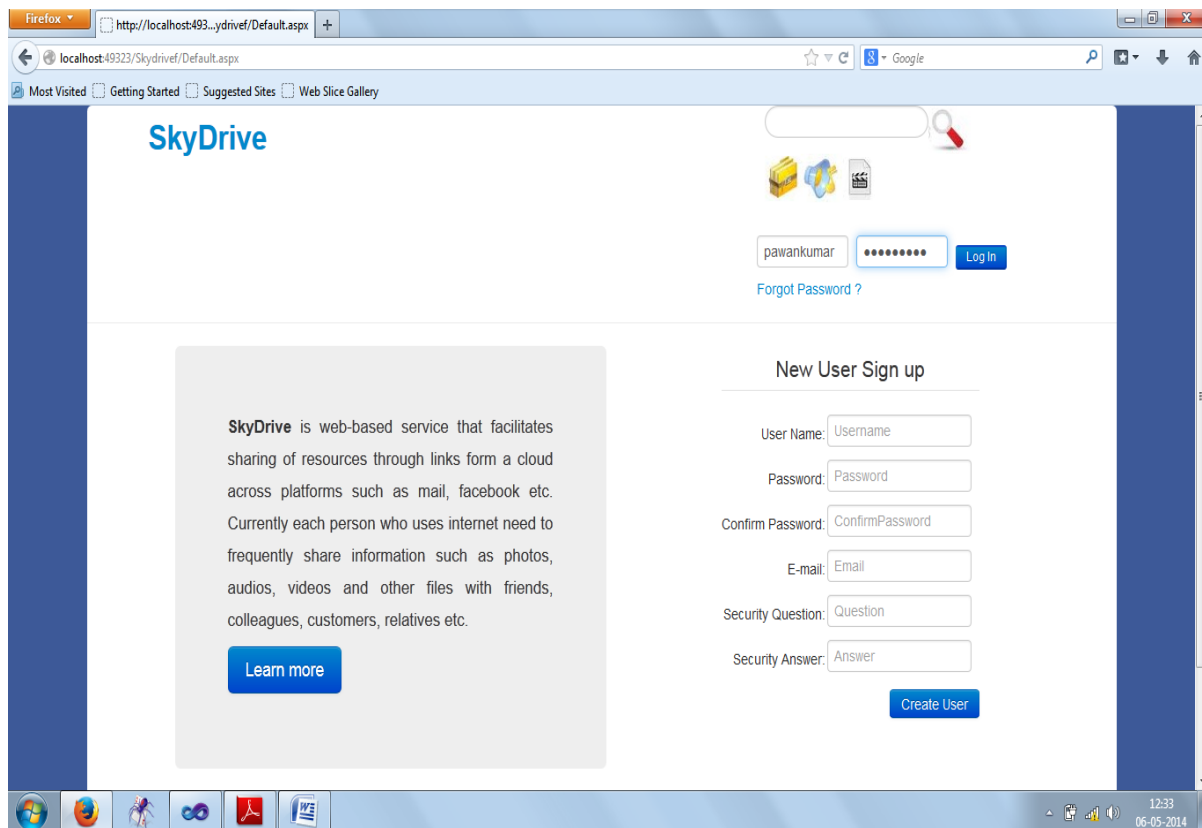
Firefox

http://localhost:493...ydrivef/Default.aspx +

localhost:49323/Skydrivef/Default.aspx

Google

Most Visited Getting Started Suggested Sites Web Slice Gallery

SkyDrive

pawankumar ••••••••• Log In

Forgot Password ?

SkyDrive is web-based service that facilitates sharing of resources through links form a cloud across platforms such as mail, facebook etc. Currently each person who uses internet need to frequently share information such as photos, audios, videos and other files with friends, colleagues, customers, relatives etc.

Learn more

New User Sign up

User Name: Username

Password: Password

Confirm Password: ConfirmPassword

E-mail: Email

Security Question: Question

Security Answer: Answer

Create User

12:33
06-05-2014